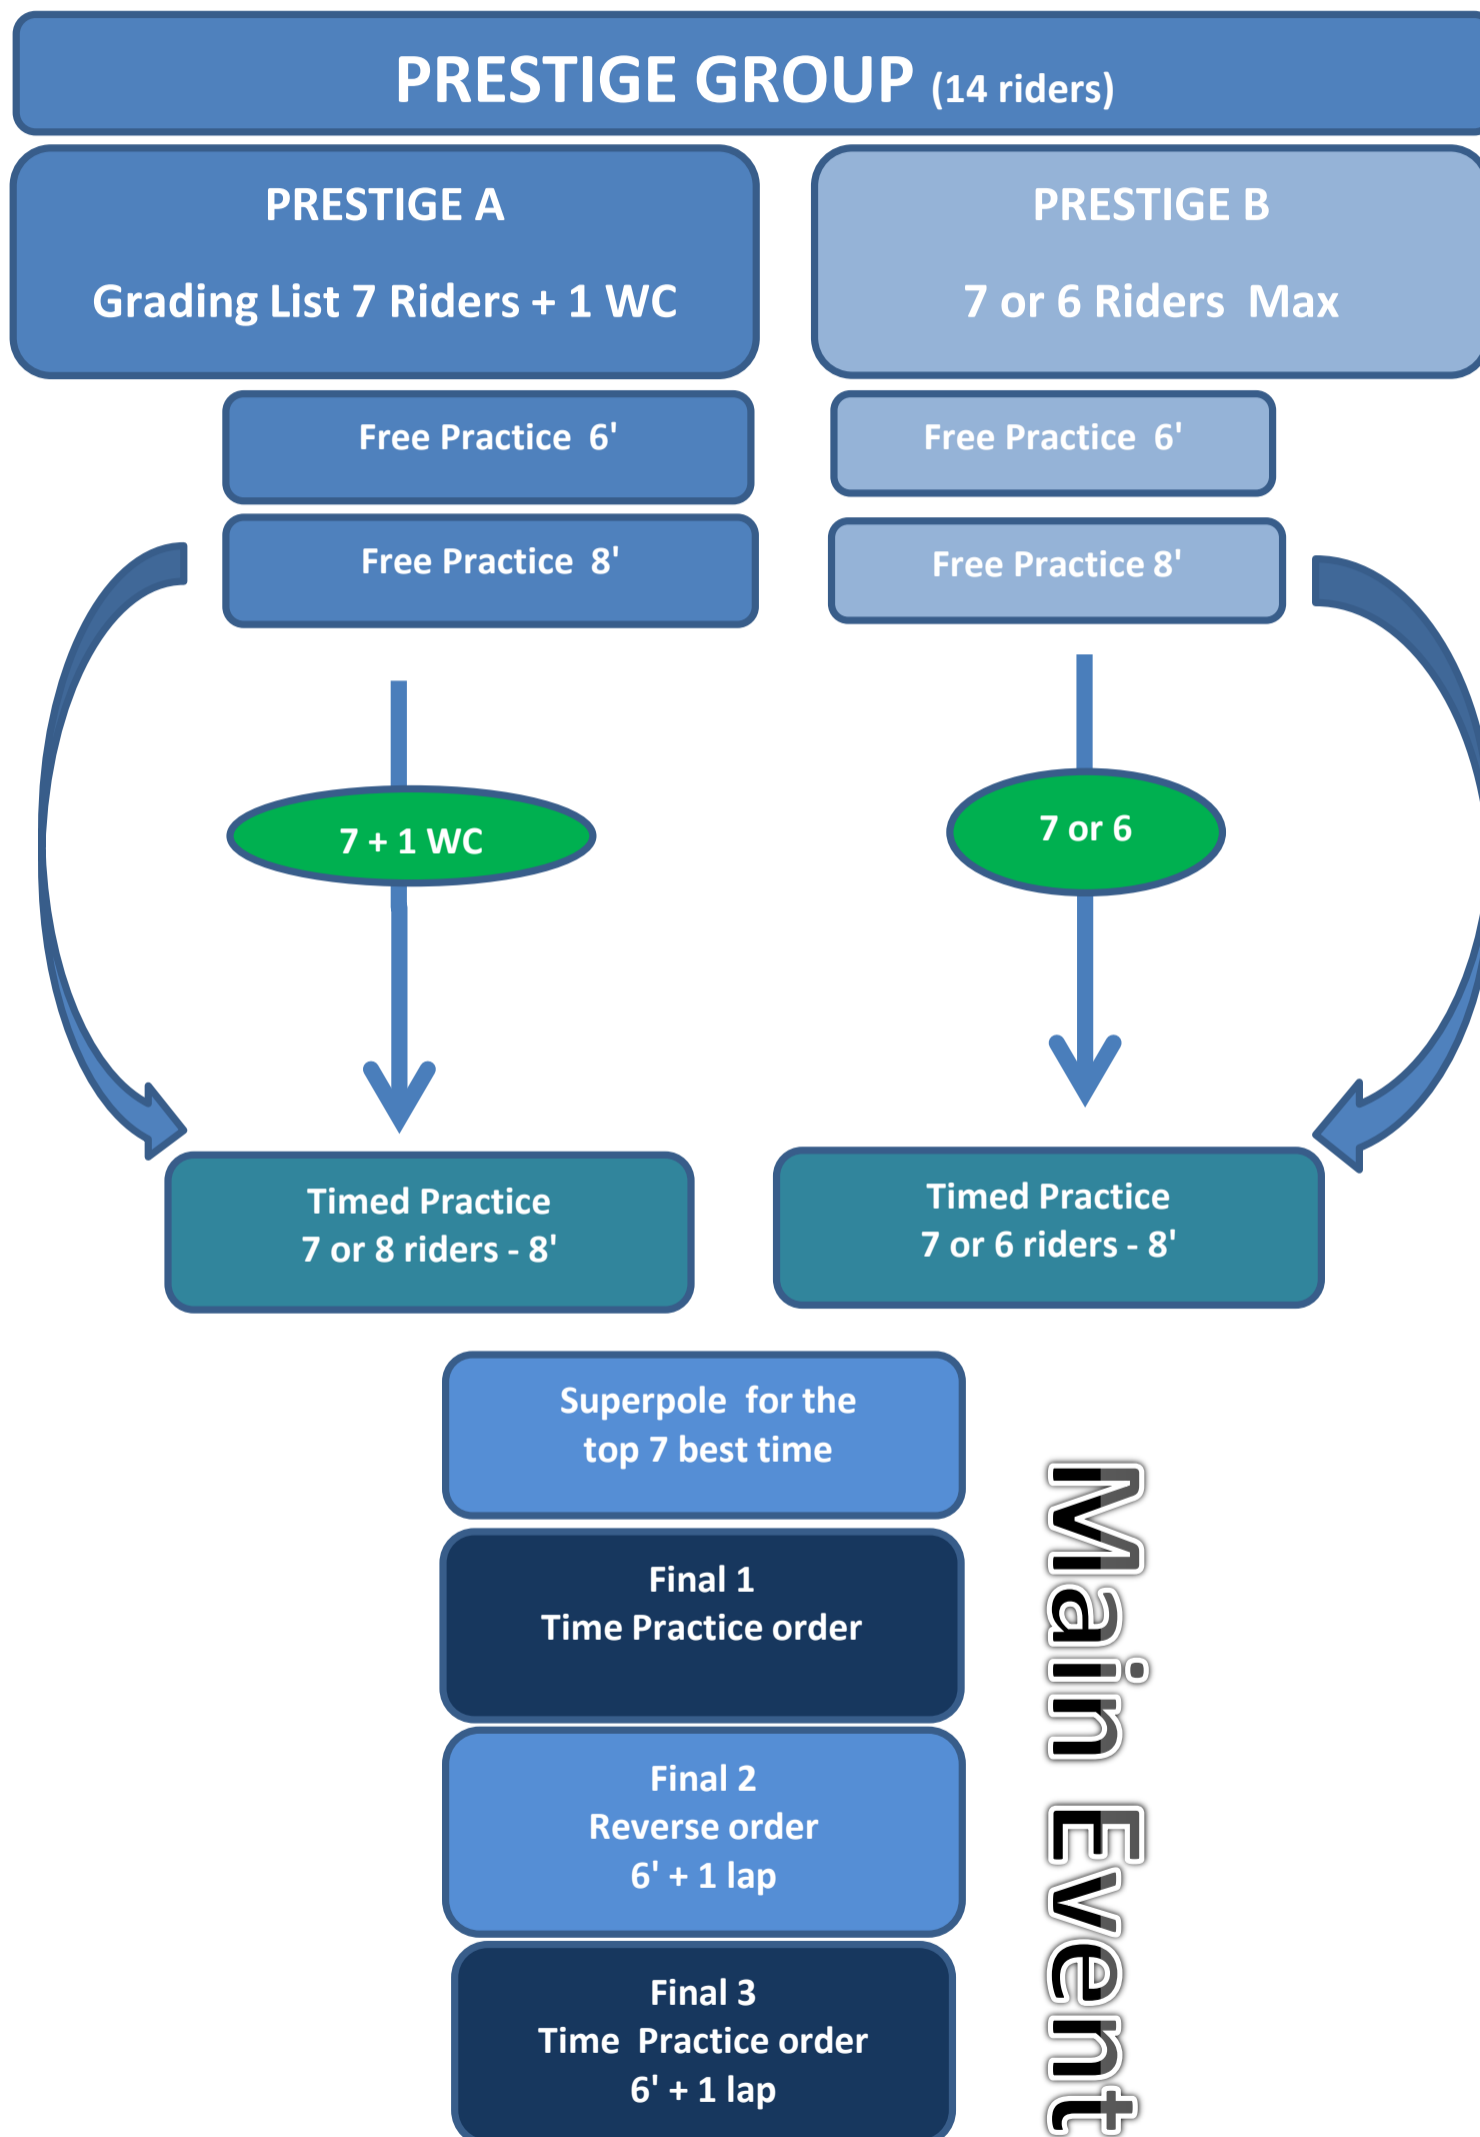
PRESTIGE GROUP (14 riders)

PRESTIGE A

Grading List 7 Riders + 1 WC

PRESTIGE B

7 or 6 Riders Max

Free Practice 6'

Free Practice 8'

Free Practice 6'

Free Practice 8'

7 + 1 WC

7 or 6

Timed Practice
7 or 8 riders - 8'

Timed Practice
7 or 6 riders - 8'

Superpole for the top 7 best time

Final 1
Time Practice order

Final 2
Reverse order
6' + 1 lap

Final 3
Time Practice order
6' + 1 lap

Main Event